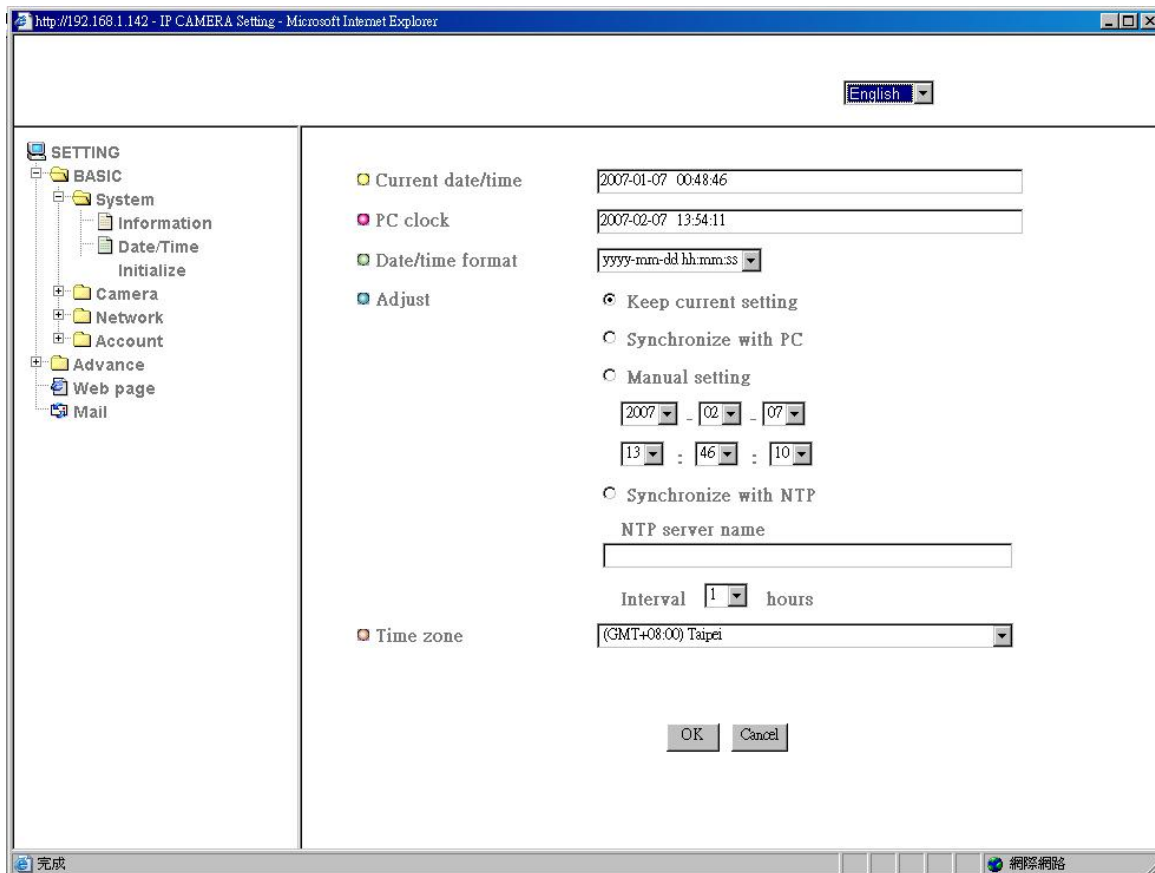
http://192.168.1.142 - IP CAMERA Setting - Microsoft Internet Explorer

English

SETTING
BASIC
System
Information
Date/Time
Initialize
Camera
Network
Account
Advance
Web page
Mail

Current date/time 2007-01-07 00:48:46

PC clock 2007-02-07 13:54:11

Date/time format yyyy-mm-dd hh:mm:ss

Adjust

Keep current setting

Synchronize with PC

Manual setting

2007 - 02 - 07

13 : 46 : 10

Synchronize with NTP

NTP server name

Interval 1 hours

Time zone (GMT+08:00) Taipei

OK Cancel

完成

網際網路